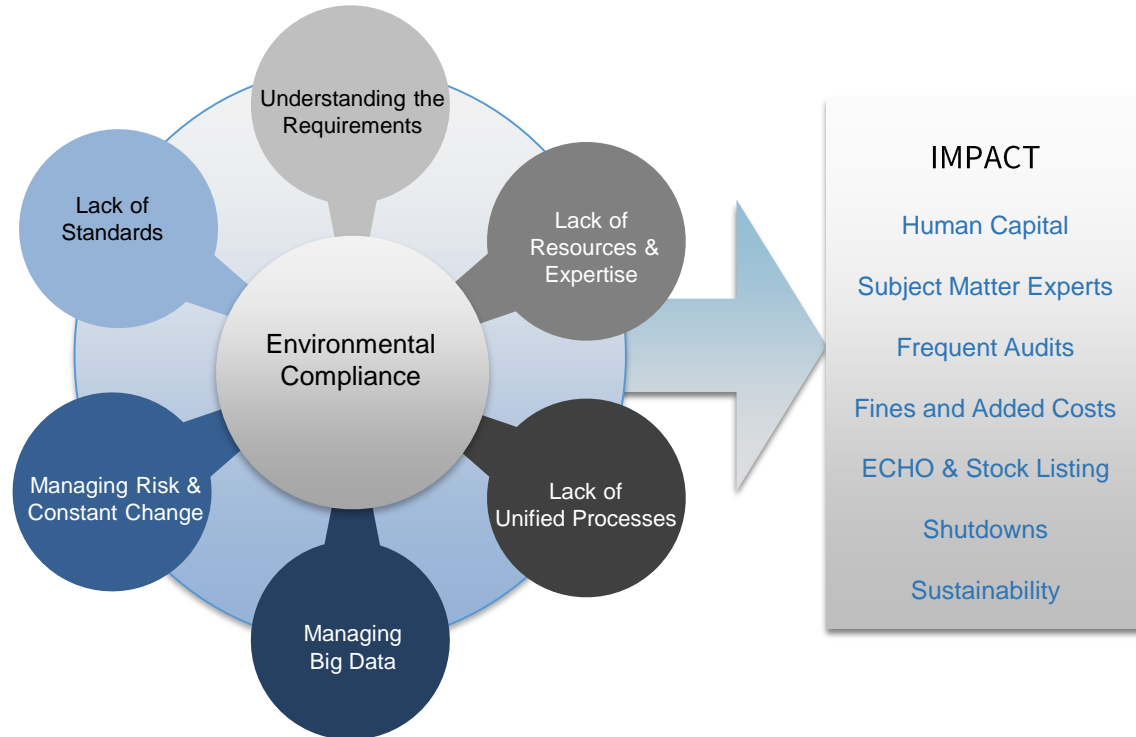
Understanding the Requirements

Lack of Standards

Lack of Resources & Expertise

Environmental Compliance

Managing Risk & Constant Change

Lack of Unified Processes

Managing Big Data

IMPACT

Human Capital

Subject Matter Experts

Frequent Audits

Fines and Added Costs

ECHO & Stock Listing

Shutdowns

Sustainability